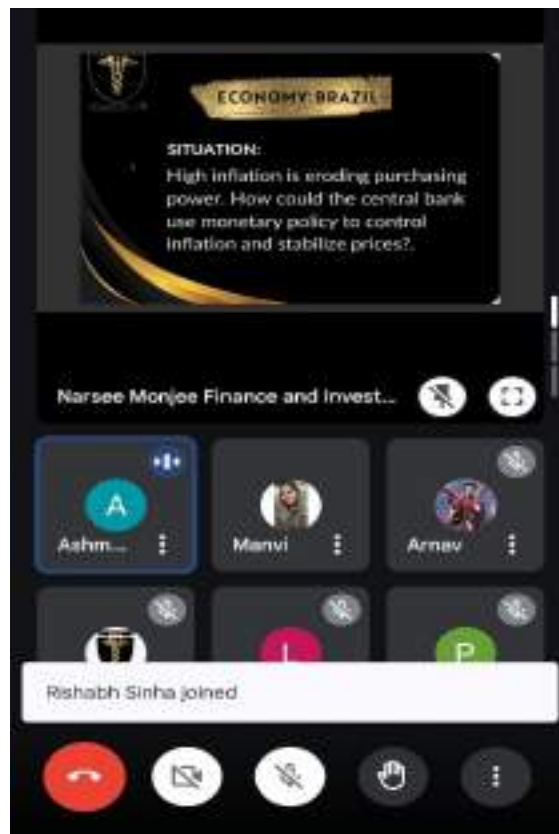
ECONOMY: BRAZIL

SITUATION:
High inflation is eroding purchasing power. How could the central bank use monetary policy to control inflation and stabilize prices?.

Narsee Monjee Finance and Invest...

A
Ashm...

Manvi

Arnav

L

P

Rishabh Sinha joined